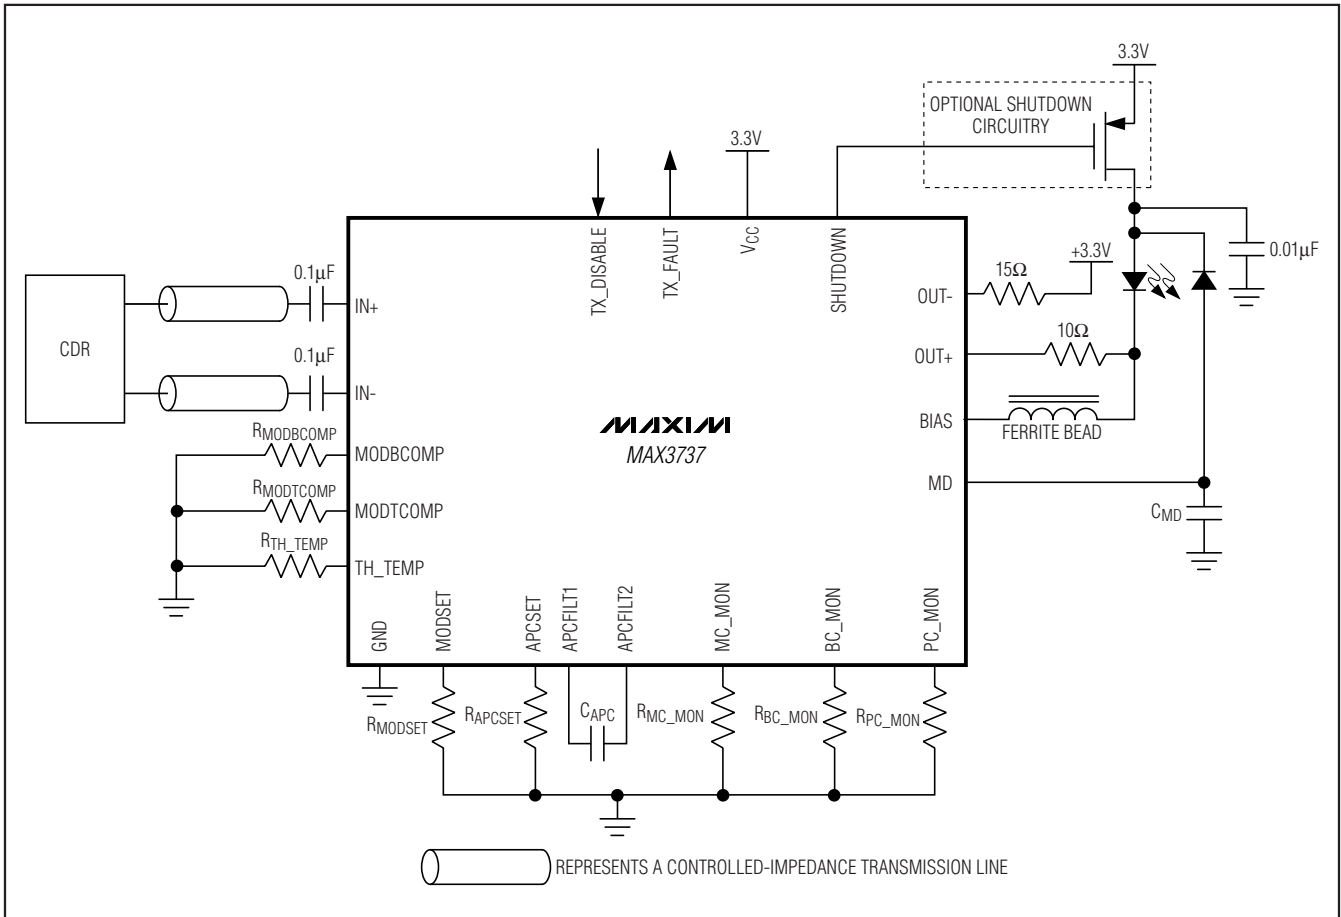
3.3V

OPTIONAL SHUTDOWN CIRCUITRY

3.3V

TX_DISABLE

TX_FAULT

$V_{CC}$

SHUTDOWN

0.01μF

CDR

0.1μF

IN+

0.1μF

IN-

OUT-

15Ω

+3.3V

OUT+

10Ω

BIAS

FERRITE BEAD

MAXIM

MAX3737

$R_{MODBCOMP}$

MODBCOMP

$R_{MODTCOMP}$

MODTCOMP

$R_{TH\_TEMP}$

TH_TEMP

MD

$C_{MD}$

GND

MODSET

APCSET

APCFILT1

APCFILT2

MC_MON

BC_MON

PC_MON

$R_{MODSET}$

$R_{APCSET}$

$C_{APC}$

$R_{MC\_MON}$

$R_{BC\_MON}$

$R_{PC\_MON}$

REPRESENTS A CONTROLLED-IMPEDANCE TRANSMISSION LINE